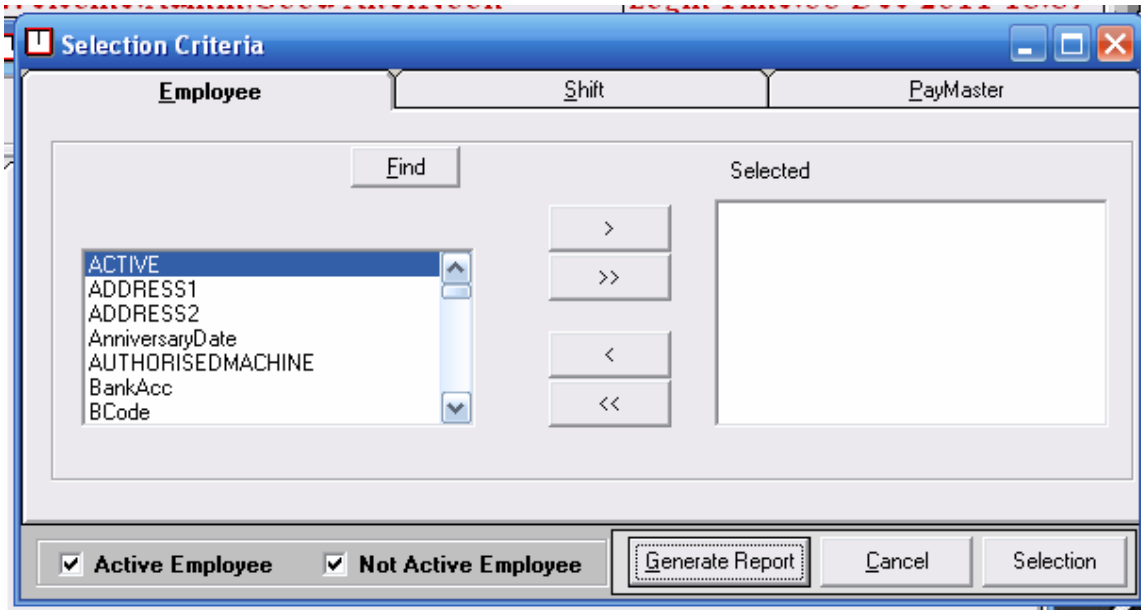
Selection Criteria

Employee

Shift

PayMaster

Find

Selected

ACTIVE
ADDRESS1
ADDRESS2
AnniversaryDate
AUTHORISEDMACHINE
BankAcc
BCode

>

>>

<

<<

Active Employee

Not Active Employee

Generate Report

Cancel

Selection